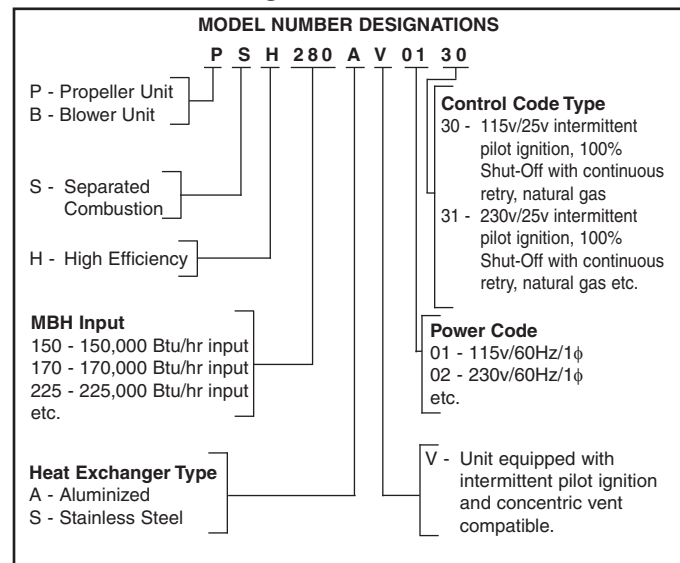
MODEL NUMBER DESIGNATIONS

P S H 280 A V 01 30

P - Propeller Unit
B - Blower Unit

S - Separated Combustion

H - High Efficiency

MBH Input
150 - 150,000 Btu/hr input
170 - 170,000 Btu/hr input
225 - 225,000 Btu/hr input
etc.

Heat Exchanger Type
A - Aluminized
S - Stainless Steel

Control Code Type
30 - 115v/25v intermittent pilot ignition, 100% Shut-Off with continuous retry, natural gas
31 - 230v/25v intermittent pilot ignition, 100% Shut-Off with continuous retry, natural gas etc.

Power Code
01 - 115v/60Hz/1$\phi$
02 - 230v/60Hz/1$\phi$
etc.

V - Unit equipped with intermittent pilot ignition and concentric vent compatible.